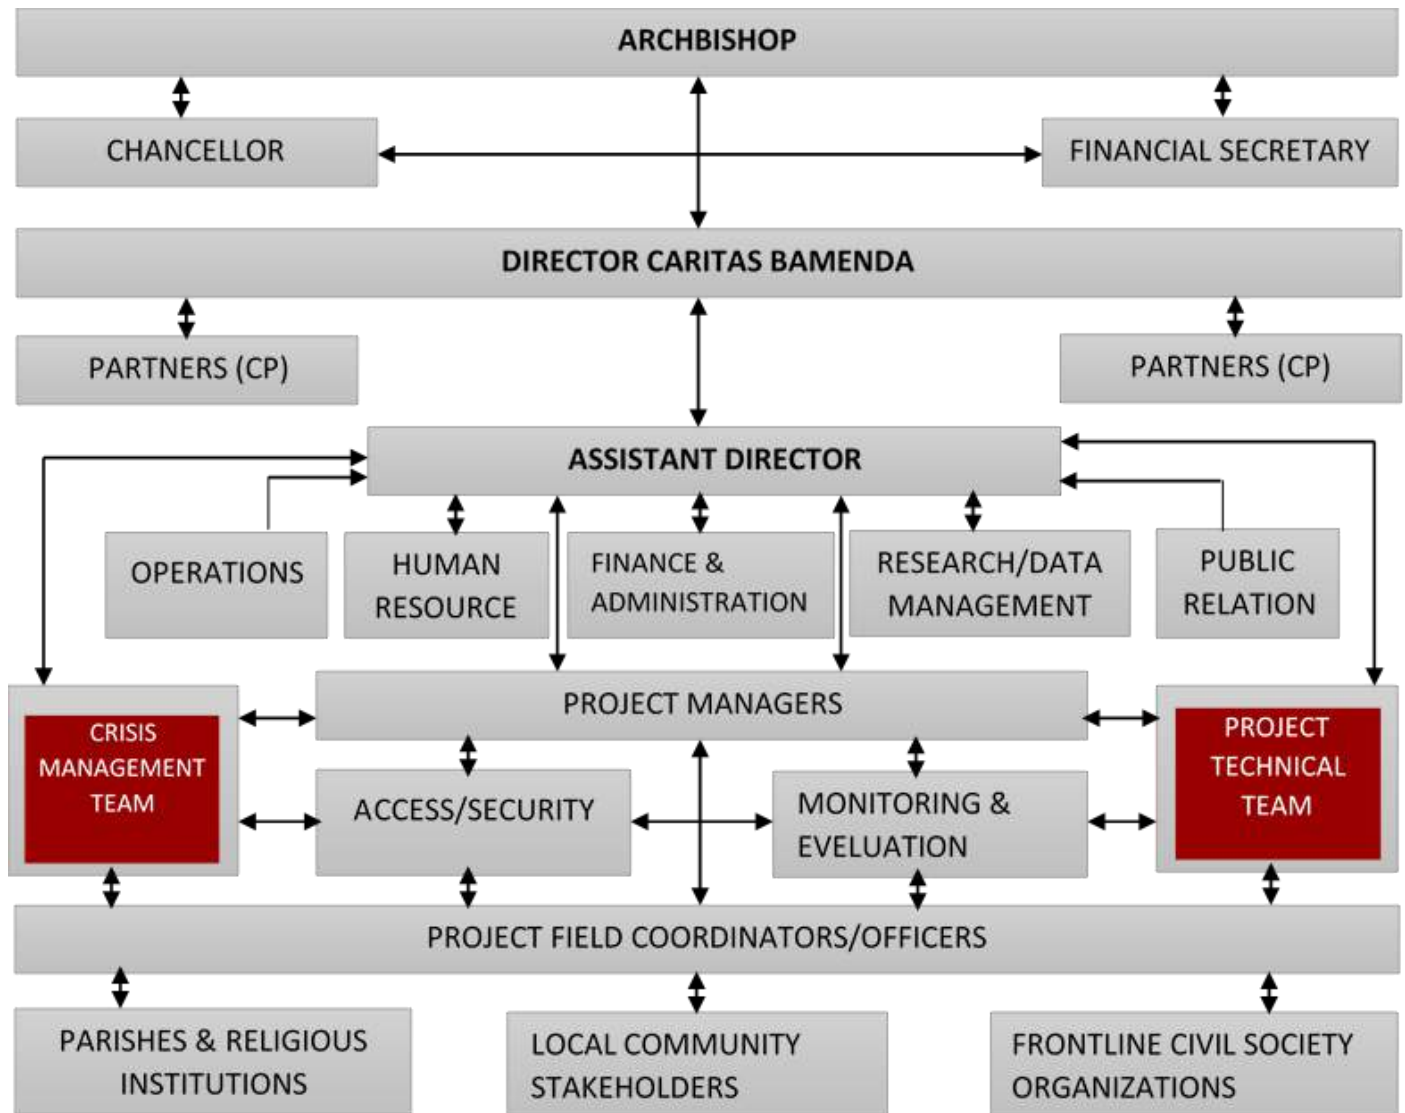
ARCHBISHOP

CHANCELLOR

FINANCIAL SECRETARY

DIRECTOR CARITAS BAMENDA

PARTNERS (CP)

PARTNERS (CP)

ASSISTANT DIRECTOR

OPERATIONS

HUMAN RESOURCE

FINANCE & ADMINISTRATION

RESEARCH/DATA MANAGEMENT

PUBLIC RELATION

CRISIS MANAGEMENT TEAM

PROJECT MANAGERS

PROJECT TECHNICAL TEAM

ACCESS/SECURITY

MONITORING & EVELUATION

PROJECT FIELD COORDINATORS/OFFICERS

PARISHES & RELIGIOUS INSTITUTIONS

LOCAL COMMUNITY STAKEHOLDERS

FRONTLINE CIVIL SOCIETY ORGANIZATIONS